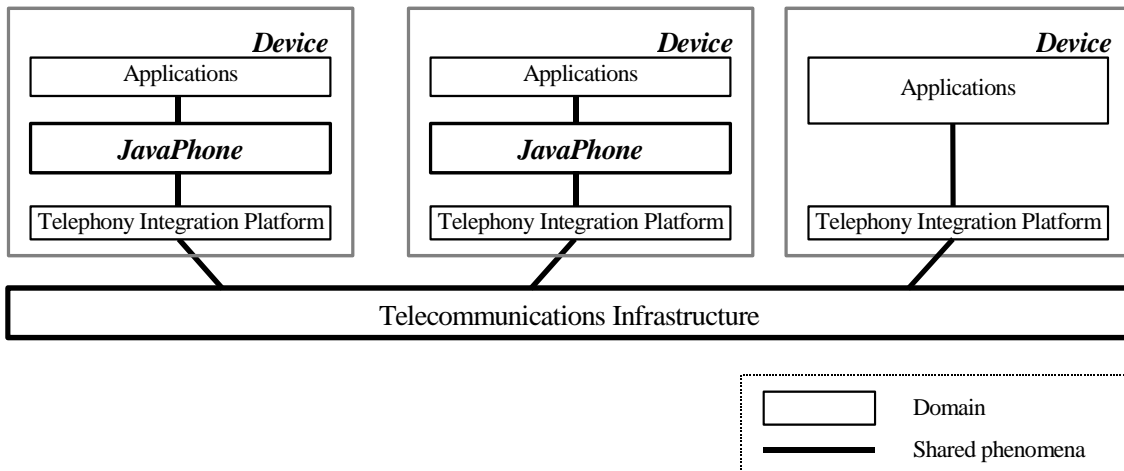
Device
Applications
JavaPhone
Telephony Integration Platform

Device
Applications
JavaPhone
Telephony Integration Platform

Device
Applications
Telephony Integration Platform

Telecommunications Infrastructure

Domain
Shared phenomena